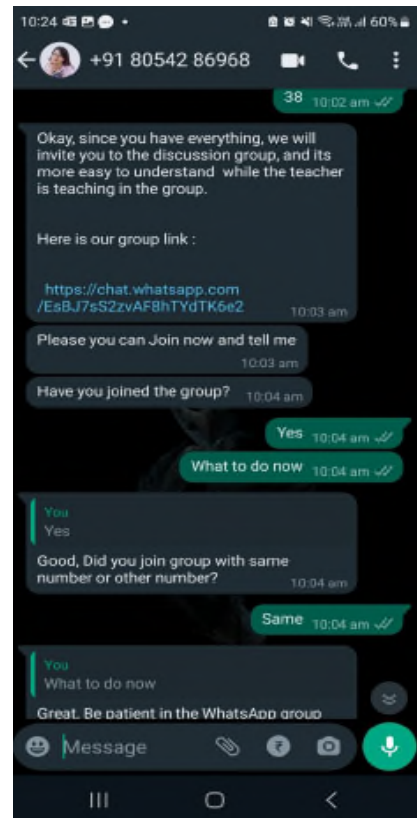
10:24 60%

+91 80542 86968

38 10:02 am

Okay, since you have everything, we will invite you to the discussion group, and its more easy to understand while the teacher is teaching in the group.

Here is our group link :

https://chat.whatsapp.com/EsBJ7sS2zvAF8hTYdTK6e2 10:03 am

Please you can Join now and tell me 10:03 am

Have you joined the group? 10:04 am

Yes 10:04 am

What to do now 10:04 am

You
Yes

Good, Did you join group with same number or other number? 10:04 am

Same 10:04 am

You
What to do now

Great. Be patient in the WhatsApp group

Message